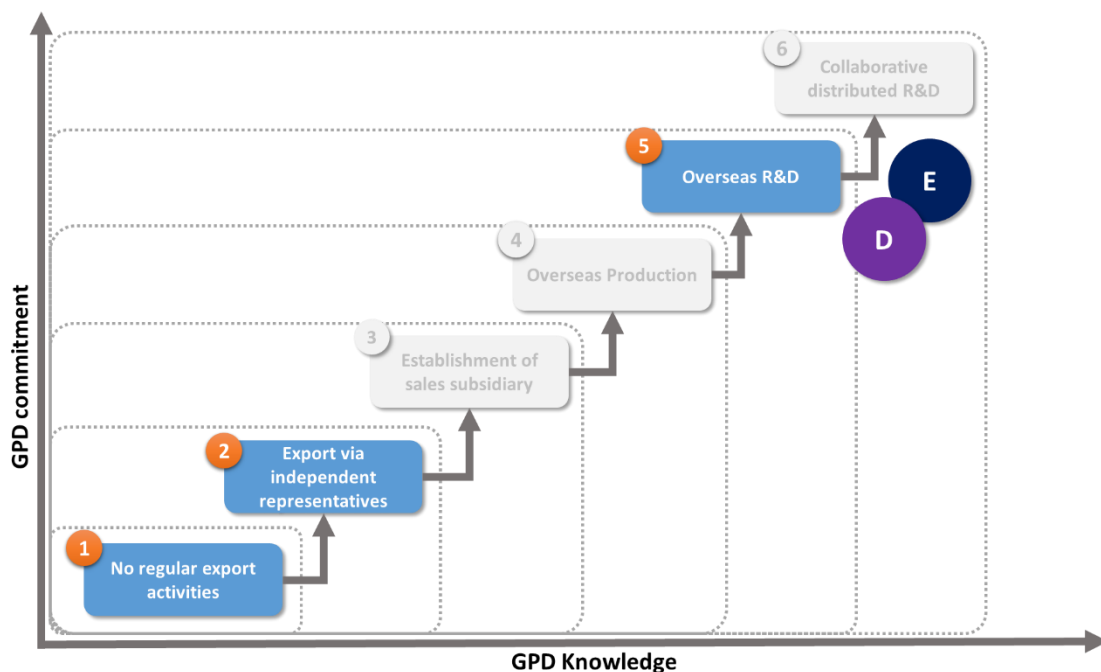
GPD commitment

6
Collaborative distributed R&D

5
Overseas R&D

E

D

4
Overseas Production

3
Establishment of sales subsidiary

2
Export via independent representatives

1
No regular export activities

GPD Knowledge